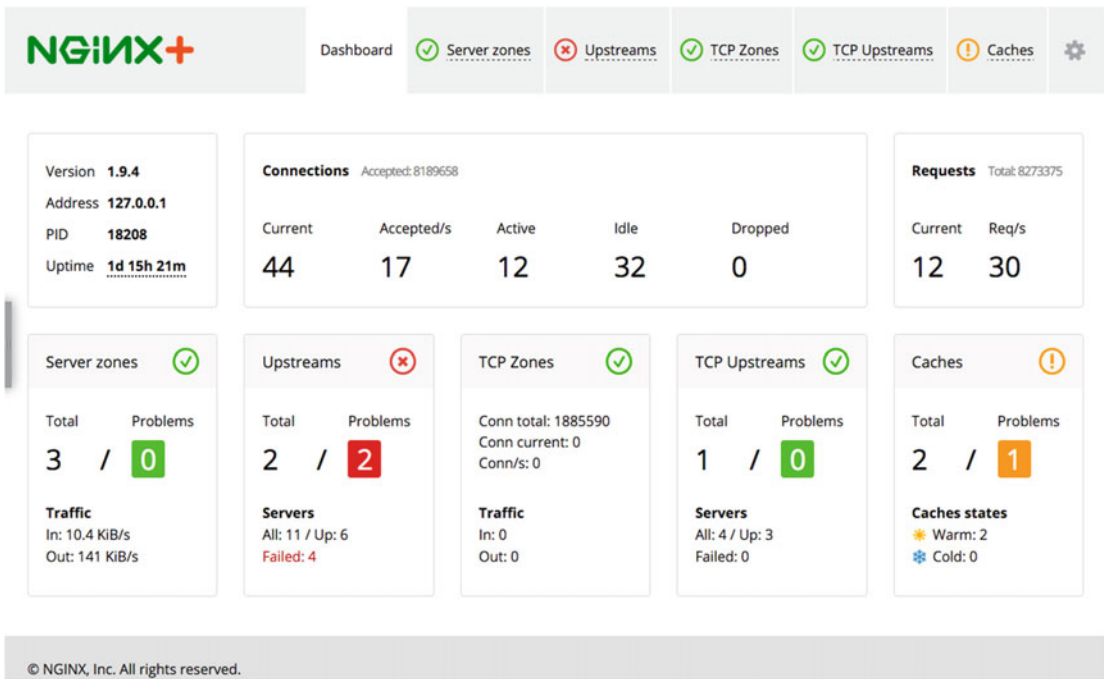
NGINX+

Dashboard
Server zones
Upstreams
TCP Zones
TCP Upstreams
Caches

Version 1.9.4
Address 127.0.0.1
PID 18208
Uptime 1d 15h 21m

Connections Accepted: 8189658

| Current | Accepted/s | Active | Idle | Dropped |
|---|---|---|---|---|
| 44 | 17 | 12 | 32 | 0 |

Requests Total: 8273375

| Current | Req/s |
|---|---|
| 12 | 30 |

Server zones
Total Problems
3 / 0
Traffic
In: 10.4 KiB/s
Out: 141 KiB/s

Upstreams
Total Problems
2 / 2
Servers
All: 11 / Up: 6
Failed: 4

TCP Zones
Conn total: 1885590
Conn current: 0
Conn/s: 0
Traffic
In: 0
Out: 0

TCP Upstreams
Total Problems
1 / 0
Servers
All: 4 / Up: 3
Failed: 0

Caches
Total Problems
2 / 1
Caches states
Warm: 2
Cold: 0

© NGINX, Inc. All rights reserved.